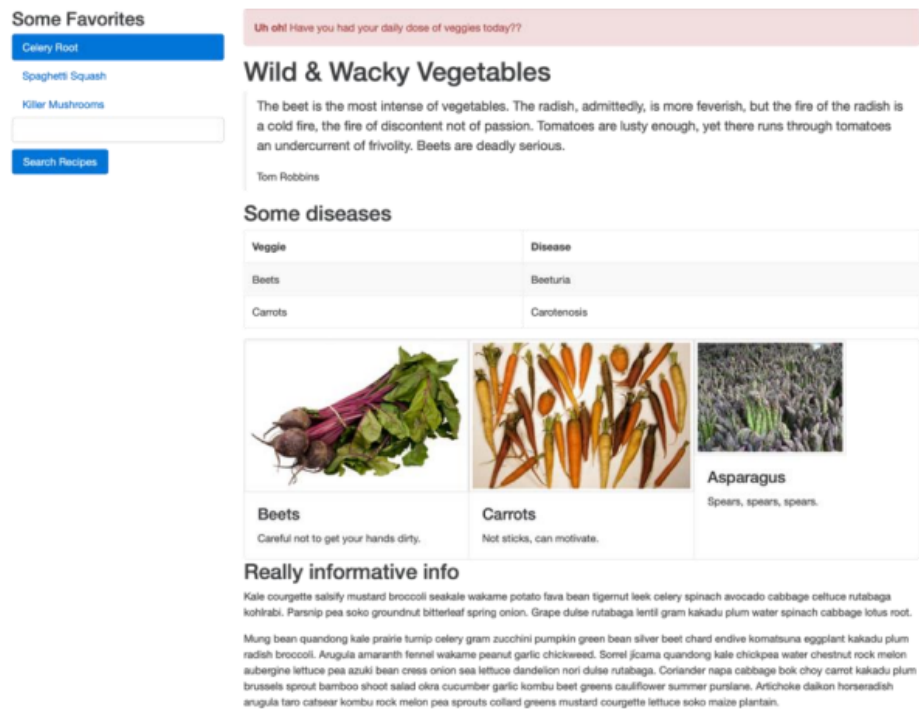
Some Favorites

Celery Root

Spaghetti Squash

Killer Mushrooms

Search Recipes

**Uh oh!** Have you had your daily dose of veggies today??

# Wild & Wacky Vegetables

The beet is the most intense of vegetables. The radish, admittedly, is more feverish, but the fire of the radish is a cold fire, the fire of discontent not of passion. Tomatoes are lusty enough, yet there runs through tomatoes an undercurrent of frivolity. Beets are deadly serious.

Tom Robbins

## Some diseases

| Veggie | Disease |
|---|---|
| Beets | Beeturia |
| Carrots | Carotenosis |

Beets

Careful not to get your hands dirty.

Carrots

Not sticks, can motivate.

Asparagus

Spears, spears, spears.

## Really informative info

Kale courgette salsify mustard broccoli seakale wakame potato fava bean tigernut leek celery spinach avocado cabbage celtuce rutabaga kohlrabi. Parsnip pea soko groundnut bitterleaf spring onion. Grape dulse rutabaga lentil gram kakadu plum water spinach cabbage lotus root.

Mung bean quandong kale prairie turnip celery gram zucchini pumpkin green bean silver beet chard endive komatsuna eggplant kakadu plum radish broccoli. Arugula amaranth fennel wakame peanut garlic chickweed. Sorrel jícama quandong kale chickpea water chestnut rock melon aubergine lettuce pea azuki bean cress onion sea lettuce dandelion nori dulse rutabaga. Coriander napa cabbage bok choy carrot kakadu plum brussels sprout bamboo shoot salad okra cucumber garlic kombu beet greens cauliflower summer purslane. Artichoke daikon horseradish arugula taro catsear kombu rock melon pea sprouts collard greens mustard courgette lettuce soko maize plantain.